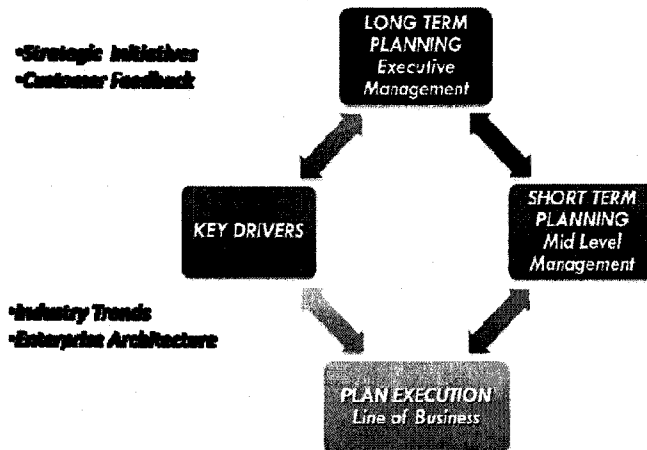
•Strategic Initiatives
•Customer Feedback

LONG TERM PLANNING
Executive Management

KEY DRIVERS

SHORT TERM PLANNING
Mid Level Management

•Industry Trends
•Enterprise Architecture

PLAN EXECUTION
Line of Business